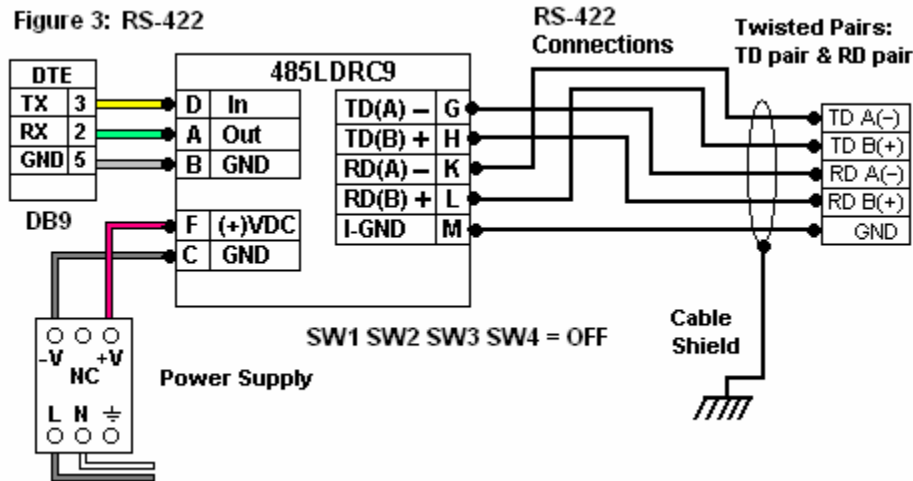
Figure 3: RS-422

RS-422 Connections

Twisted Pairs: TD pair & RD pair

| DTE | |
|---|---|
| TX | 3 |
| RX | 2 |
| GND | 5 |

DB9

485LDRC9

| | |
|---|---|
| D | In |
| A | Out |
| B | GND |

| | |
|---|---|
| F | (+)VDC |
| C | GND |

| | |
|---|---|
| TD(A) – | G |
| TD(B) + | H |
| RD(A) – | K |
| RD(B) + | L |
| I-GND | M |

TD A(–)
TD B(+)
RD A(–)
RD B(+)
GND

-V NC +V
L N ⏚

Power Supply

SW1 SW2 SW3 SW4 = OFF

Cable Shield